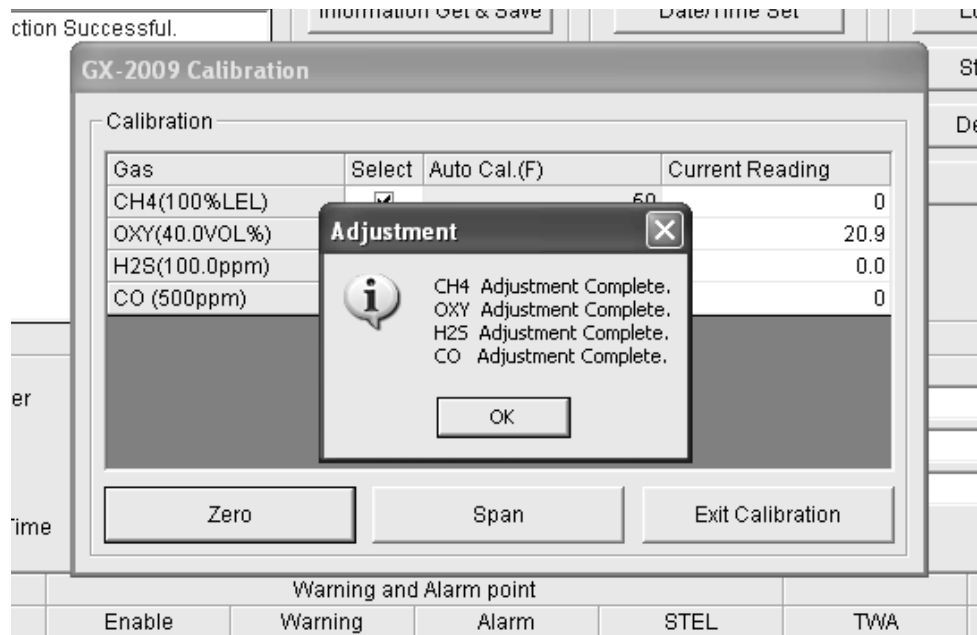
ction Successful.

Information Get & Save

Date/Time Set

Lo

St

De

GX-2009 Calibration

Calibration

| Gas | Select | Auto Cal.(F) | Current Reading |
|---|---|---|---|
| CH4(100%LEL) | ☑ | 50 | 0 |
| OXY(40.0VOL%) | | | 20.9 |
| H2S(100.0ppm) | | | 0.0 |
| CO (500ppm) | | | 0 |

Adjustment

CH4 Adjustment Complete.
OXY Adjustment Complete.
H2S Adjustment Complete.
CO Adjustment Complete.

OK

er

Time

Zero

Span

Exit Calibration

Warning and Alarm point

| Enable | Warning | Alarm | STEL | TWA |
|---|---|---|---|---|